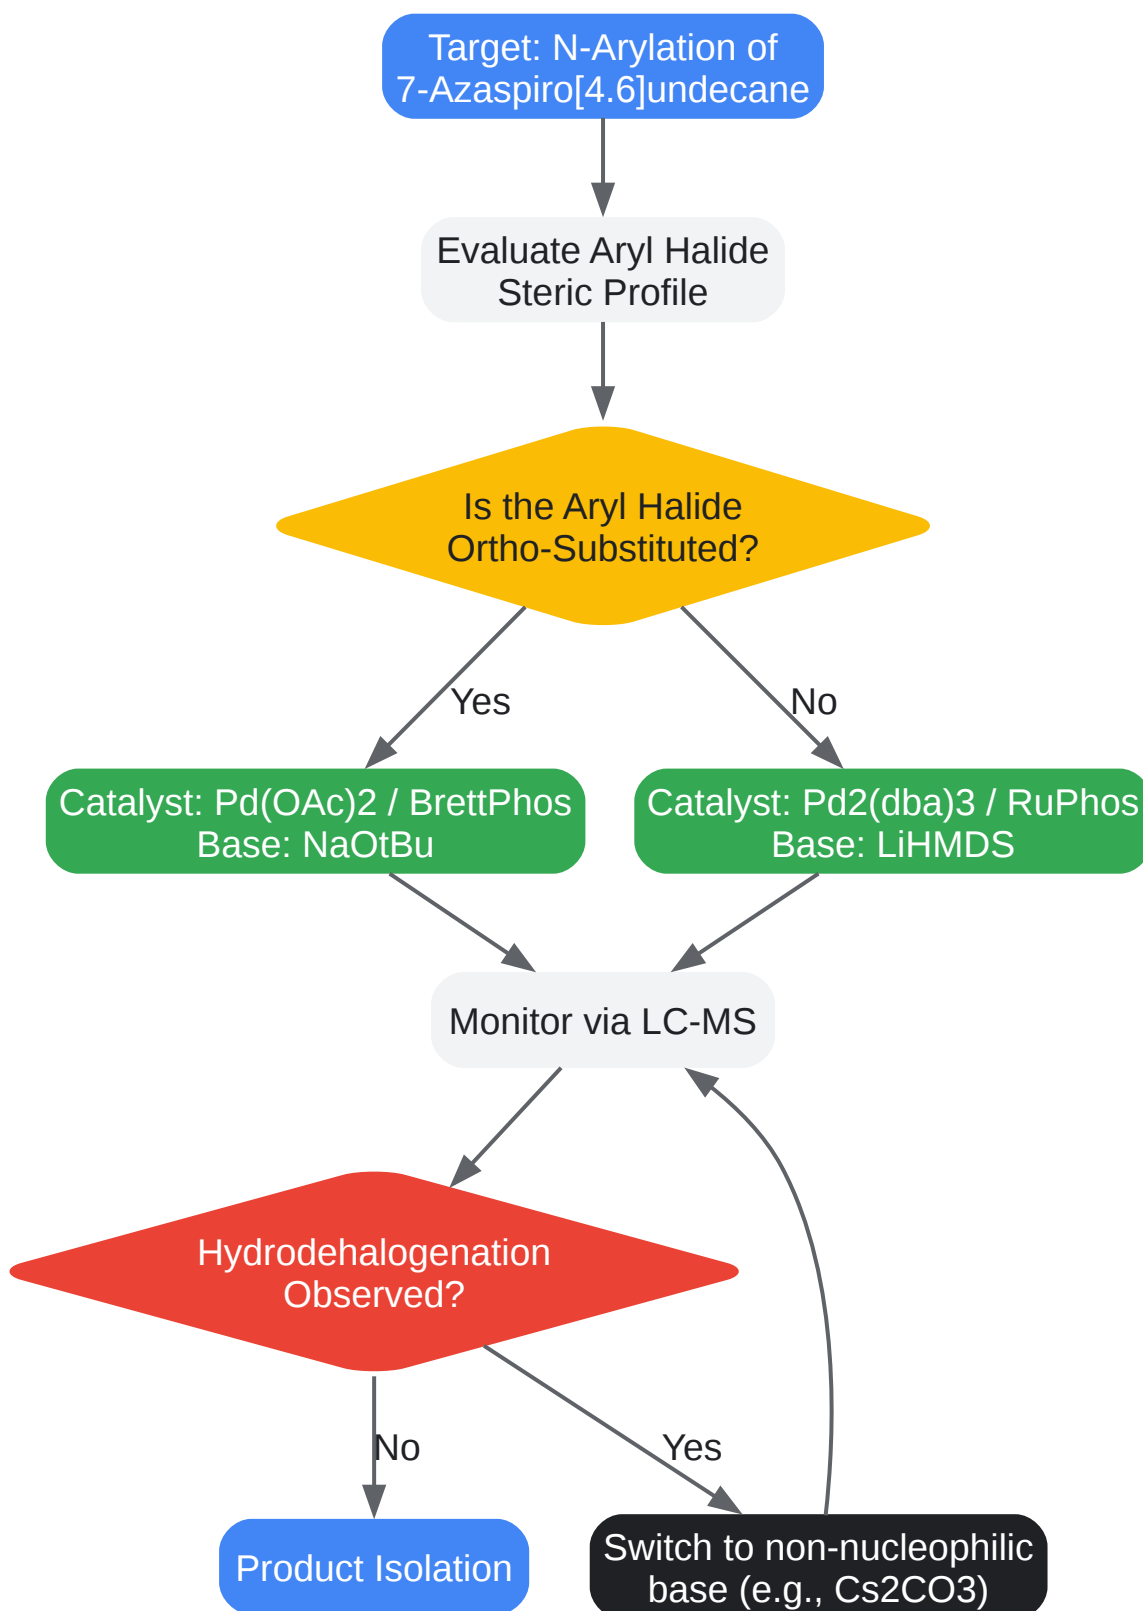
Target: N-Arylation of 7-Azaspiro[4.6]undecane

Evaluate Aryl Halide Steric Profile

Is the Aryl Halide Ortho-Substituted?

Yes

No

Catalyst: Pd(OAc)2 / BrettPhos
Base: NaOtBu

Catalyst: Pd2(dba)3 / RuPhos
Base: LiHMDS

Monitor via LC-MS

Hydrodehalogenation Observed?

No

Yes

Product Isolation

Switch to non-nucleophilic base (e.g., Cs2CO3)